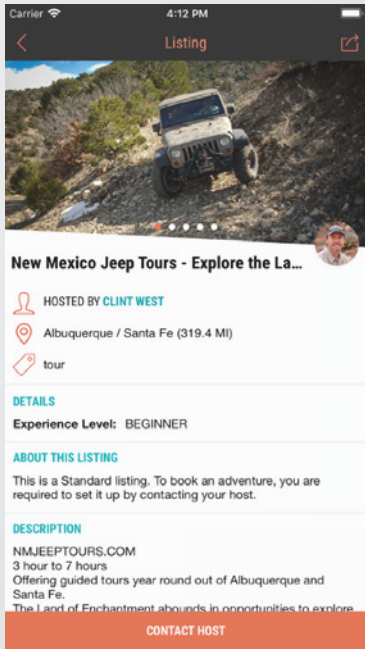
Carrier 4:12 PM

Listing

New Mexico Jeep Tours - Explore the La...

HOSTED BY CLINT WEST

Albuquerque / Santa Fe (319.4 MI)

tour

DETAILS

Experience Level: BEGINNER

ABOUT THIS LISTING

This is a Standard listing. To book an adventure, you are required to set it up by contacting your host.

DESCRIPTION

NMJEEPTOURS.COM
3 hour to 7 hours
Offering guided tours year round out of Albuquerque and Santa Fe.
The Land of Enchantment abounds in opportunities to explore

CONTACT HOST